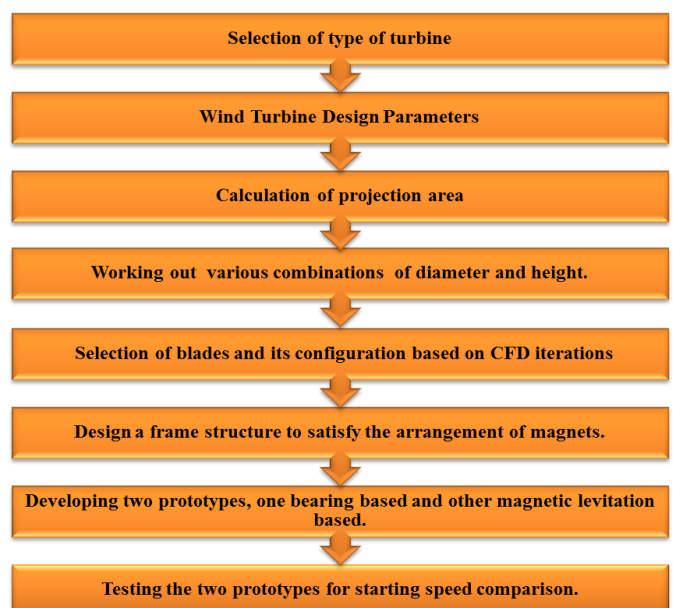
Selection of type of turbine

Wind Turbine Design Parameters

Calculation of projection area

Working out various combinations of diameter and height.

Selection of blades and its configuration based on CFD iterations

Design a frame structure to satisfy the arrangement of magnets.

Developing two prototypes, one bearing based and other magnetic levitation based.

Testing the two prototypes for starting speed comparison.